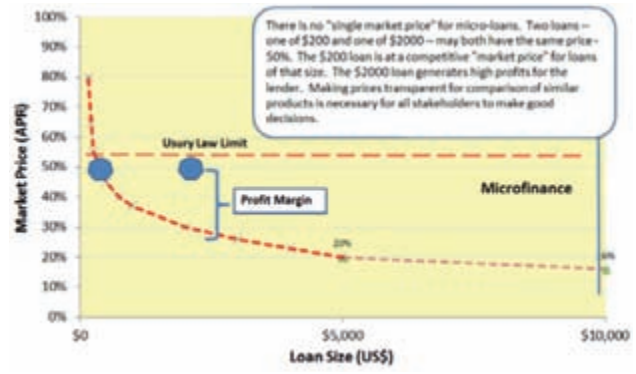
There is no "single market price" for micro-loans. Two loans – one of $200 and one of $2000 – may both have the same price – 50%. The $200 loan is at a competitive "market price" for loans of that size. The $2000 loan generates high profits for the lender. Making prices transparent for comparison of similar products is necessary for all stakeholders to make good decisions.

100%
90%
80%
70%
60%
50%
40%
30%
20%
10%
0%

Market Price (APR)

Usury Law Limit

Profit Margin

Microfinance

20%
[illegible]

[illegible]
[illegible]

$0
$5,000
$10,000

Loan Size (US$)